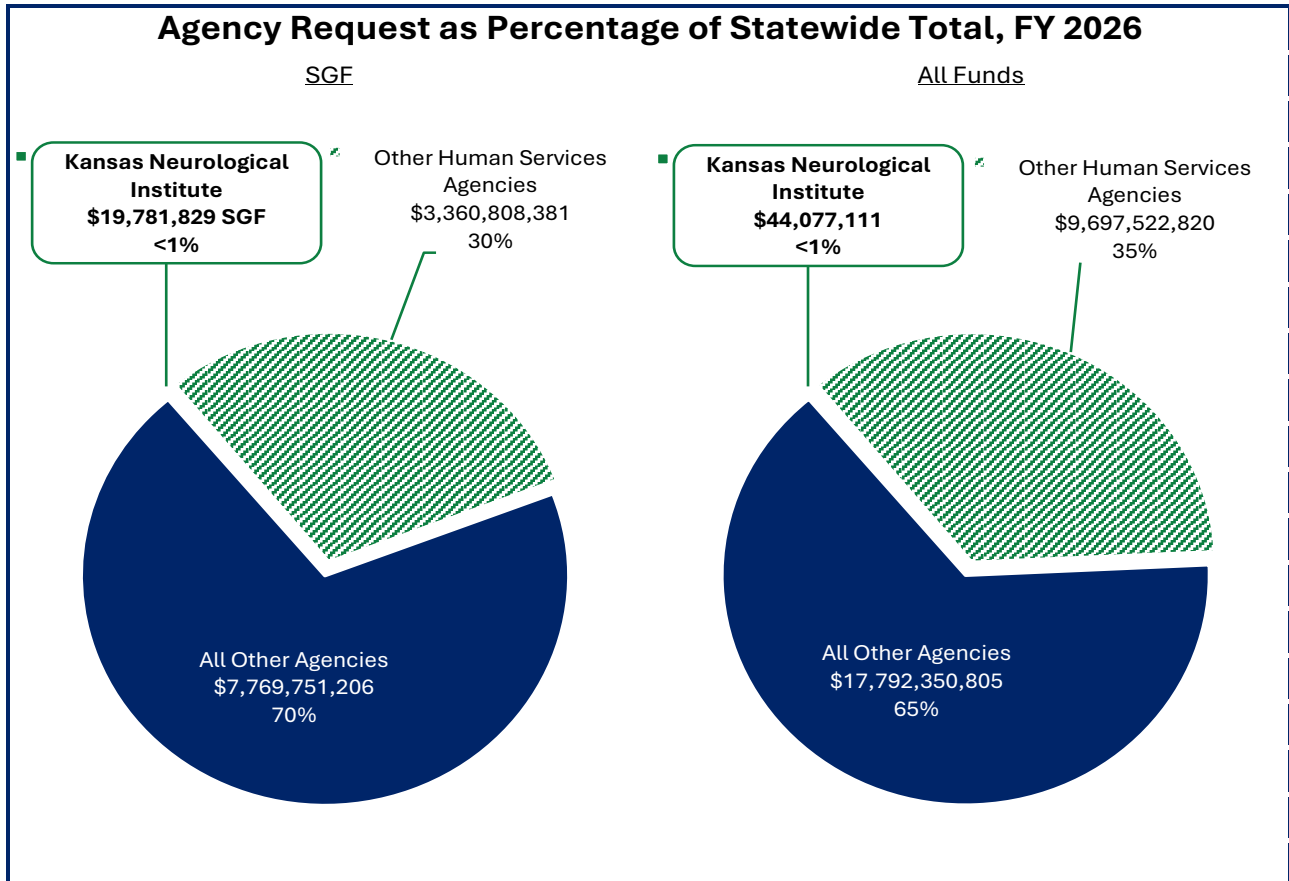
Agency Request as Percentage of Statewide Total, FY 2026

SGF

Kansas Neurological Institute
$19,781,829 SGF
<1%

Other Human Services Agencies
$3,360,808,381
30%

All Other Agencies
$7,769,751,206
70%

All Funds

Kansas Neurological Institute
$44,077,111
<1%

Other Human Services Agencies
$9,697,522,820
35%

All Other Agencies
$17,792,350,805
65%